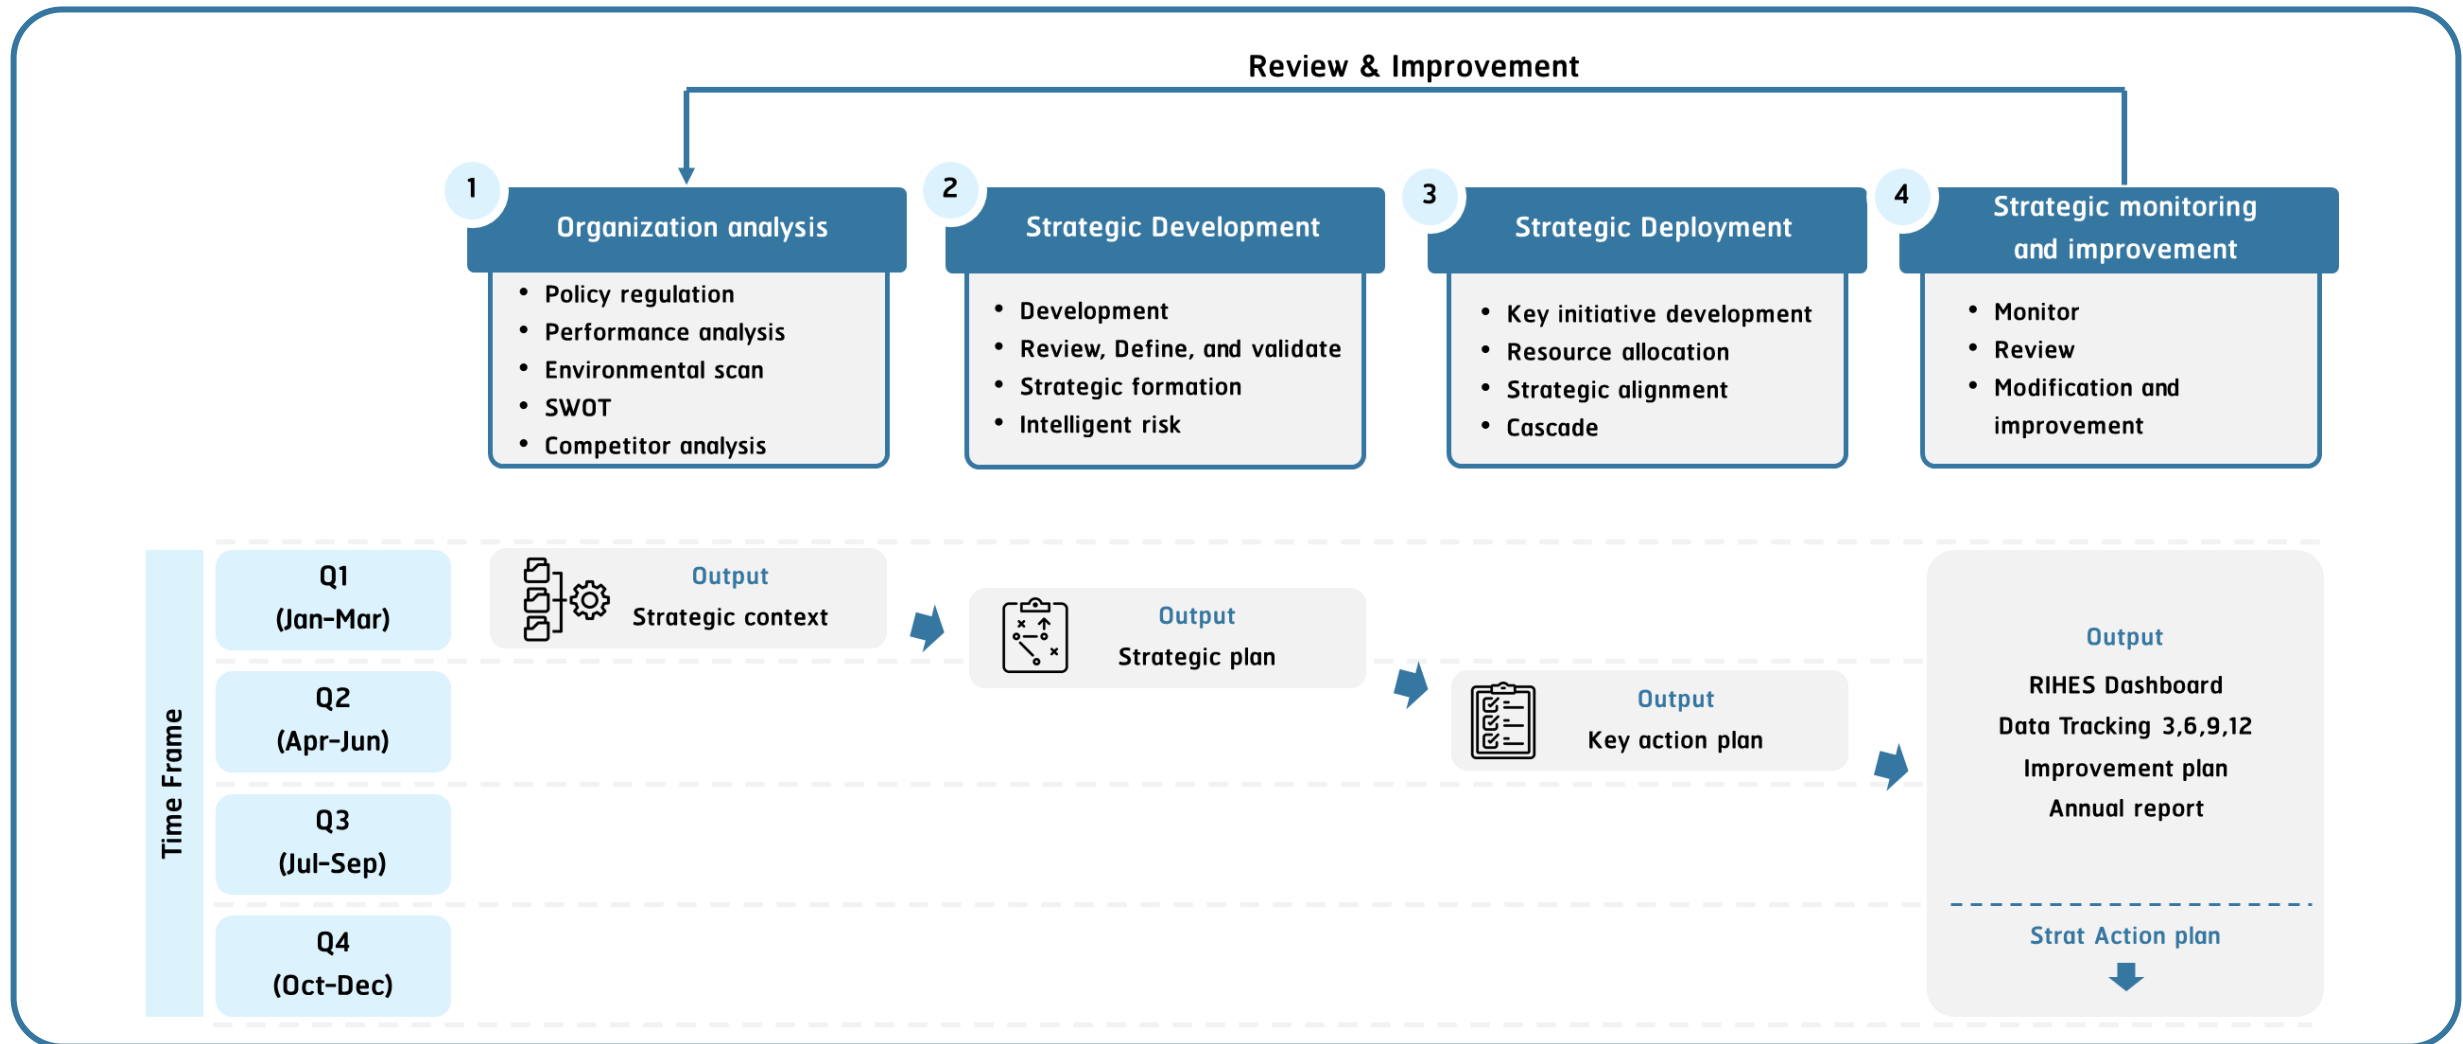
Review & Improvement

1 Organization analysis
- Policy regulation
- Performance analysis
- Environmental scan
- SWOT
- Competitor analysis

2 Strategic Development
- Development
- Review, Define, and validate
- Strategic formation
- Intelligent risk

3 Strategic Deployment
- Key initiative development
- Resource allocation
- Strategic alignment
- Cascade

4 Strategic monitoring and improvement
- Monitor
- Review
- Modification and improvement

Time Frame

Q1 (Jan-Mar)

Q2 (Apr-Jun)

Q3 (Jul-Sep)

Q4 (Oct-Dec)

Output
Strategic context

Output
Strategic plan

Output
Key action plan

Output
RIHES Dashboard
Data Tracking 3,6,9,12
Improvement plan
Annual report

Strat Action plan